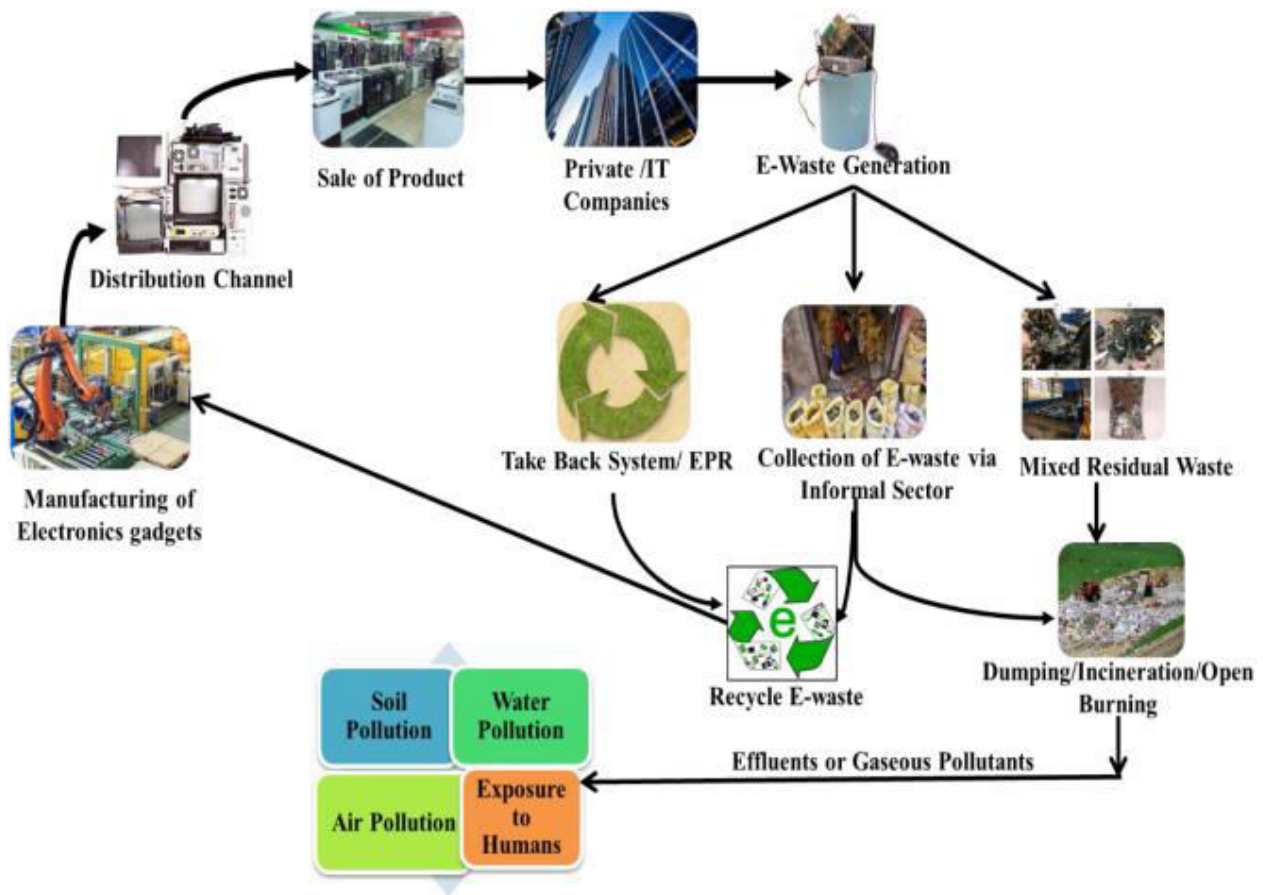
Sale of Product

Private /IT Companies

E-Waste Generation

Distribution Channel

Manufacturing of Electronics gadgets

Take Back System/ EPR

Collection of E-waste via Informal Sector

Mixed Residual Waste

e

Recycle E-waste

Dumping/Incineration/Open Burning

Effluents or Gaseous Pollutants

Soil Pollution

Water Pollution

Air Pollution

Exposure to Humans